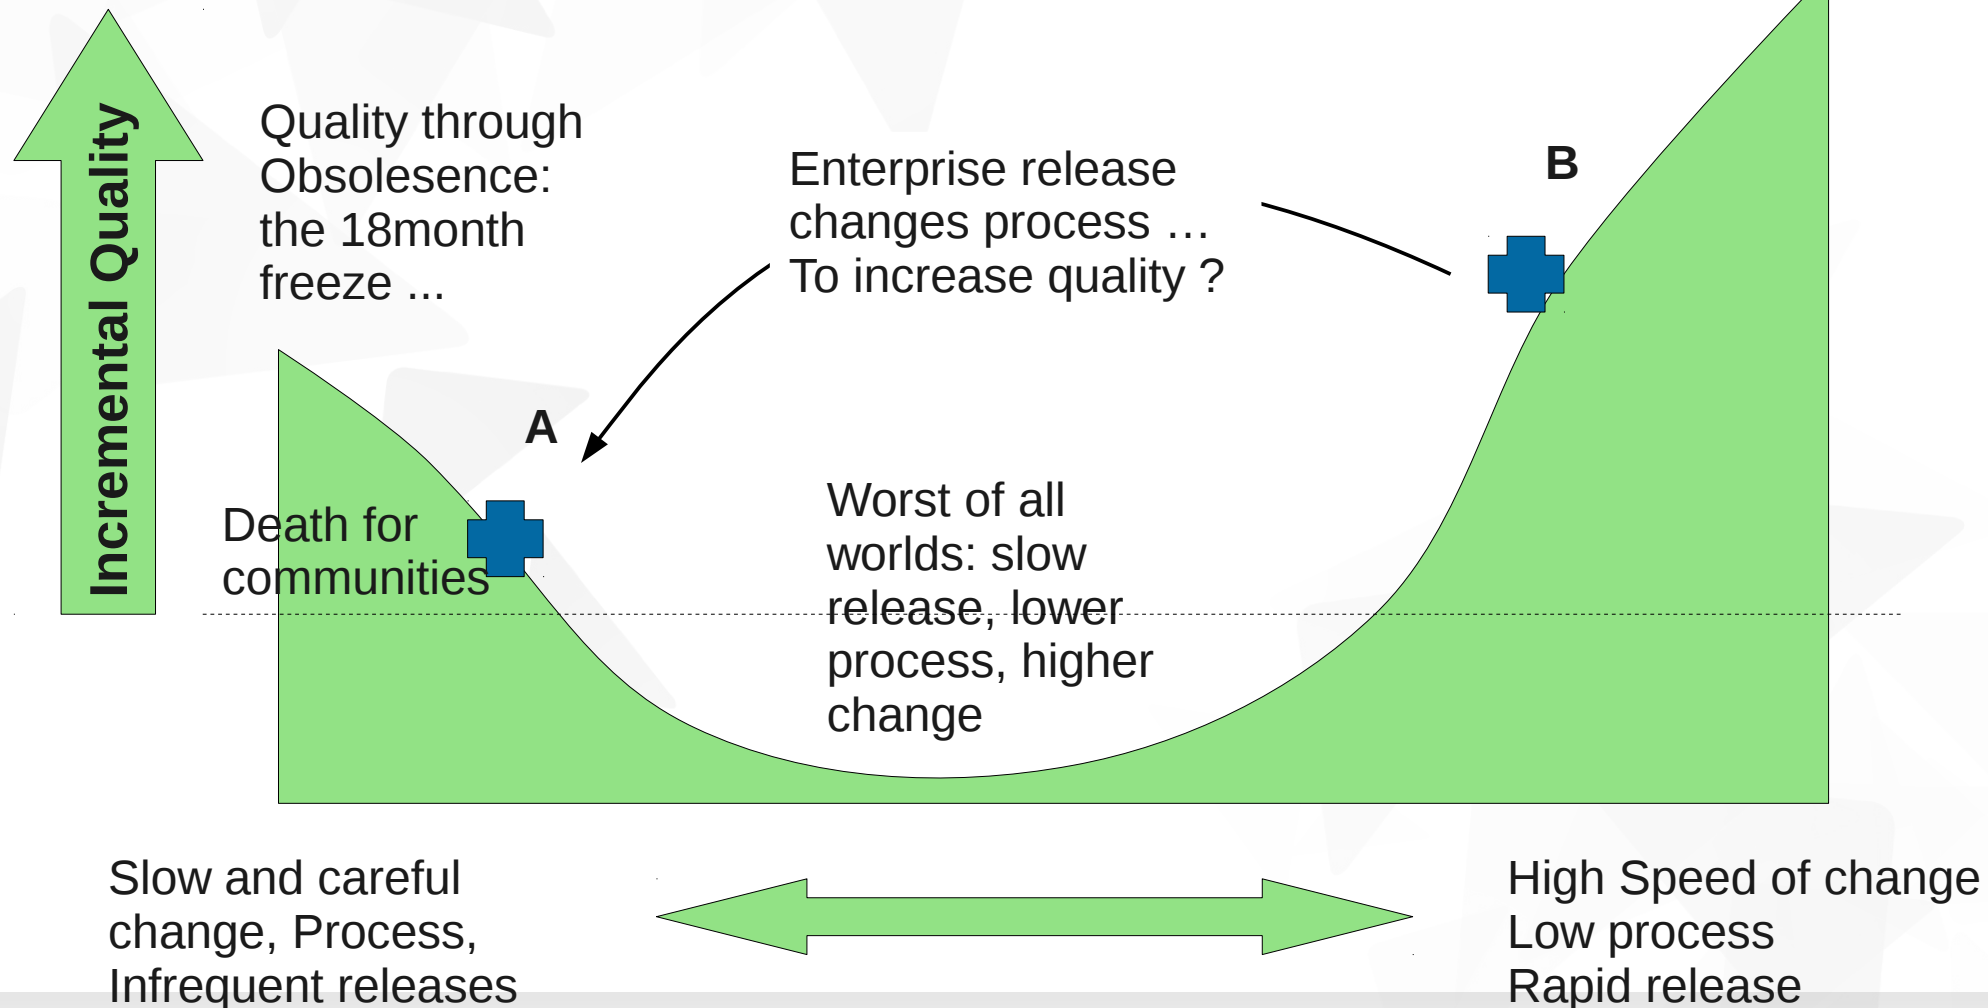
Incremental Quality

Quality through Obsolesence: the 18month freeze ...

Enterprise release changes process … To increase quality ?

B

A

Death for communities

Worst of all worlds: slow release, lower process, higher change

Slow and careful change, Process, Infrequent releases

High Speed of change
Low process
Rapid release